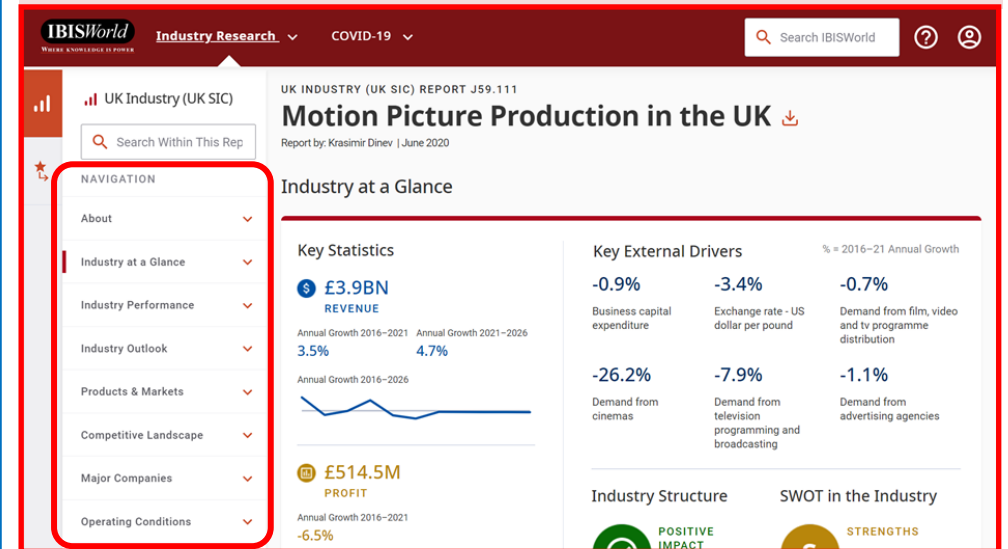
IBISWorld
WHERE KNOWLEDGE IS POWER

Industry Research

COVID-19

Search IBISWorld

UK Industry (UK SIC)

Search Within This Rep

NAVIGATION

About

Industry at a Glance

Industry Performance

Industry Outlook

Products & Markets

Competitive Landscape

Major Companies

Operating Conditions

UK INDUSTRY (UK SIC) REPORT J59.111

Motion Picture Production in the UK

Report by: Krasimir Dinev | June 2020

Industry at a Glance

Key Statistics

£3.9BN
REVENUE

Annual Growth 2016–2021
3.5%

Annual Growth 2021–2026
4.7%

Annual Growth 2016–2026

£514.5M
PROFIT

Annual Growth 2016–2021
-6.5%

Key External Drivers

% = 2016–21 Annual Growth

-0.9%
Business capital expenditure

-3.4%
Exchange rate - US dollar per pound

-0.7%
Demand from film, video and tv programme distribution

-26.2%
Demand from cinemas

-7.9%
Demand from television programming and broadcasting

-1.1%
Demand from advertising agencies

Industry Structure

POSITIVE IMPACT

SWOT in the Industry

STRENGTHS